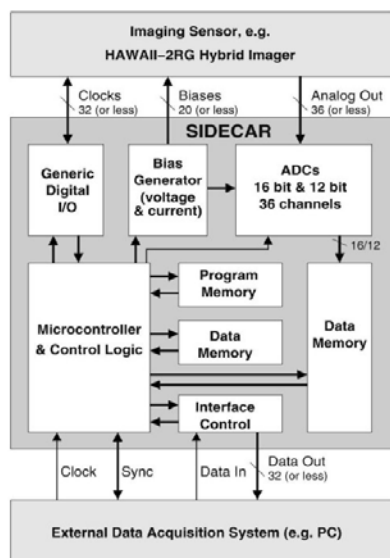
Imaging Sensor, e.g.
HAWAII–2RG Hybrid Imager

Clocks
32 (or less)

Biases
20 (or less)

Analog Out
36 (or less)

SIDECAR

Generic Digital I/O

Bias Generator (voltage & current)

ADCs
16 bit & 12 bit
36 channels

16/12

Program Memory

Microcontroller & Control Logic

Data Memory

Data Memory

Interface Control

Clock

Sync

Data In

Data Out
32 (or less)

External Data Acquisition System (e.g. PC)